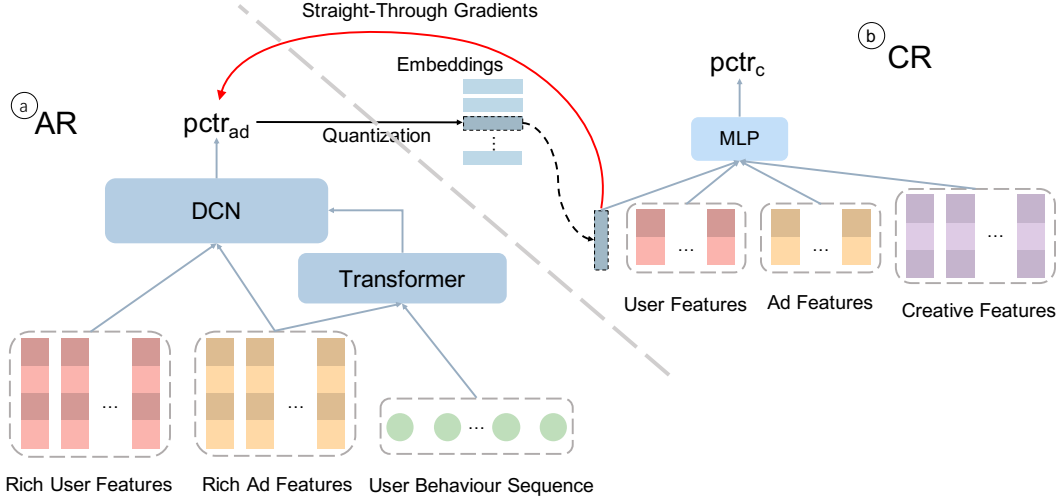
Straight-Through Gradients

(b) CR

(a) AR

Embeddings

$pctr_c$

$pctr_{ad}$

Quantization

⋮

MLP

DCN

Transformer

...

...

...

User Features

Ad Features

Creative Features

...

...

...

Rich User Features

Rich Ad Features

User Behaviour Sequence